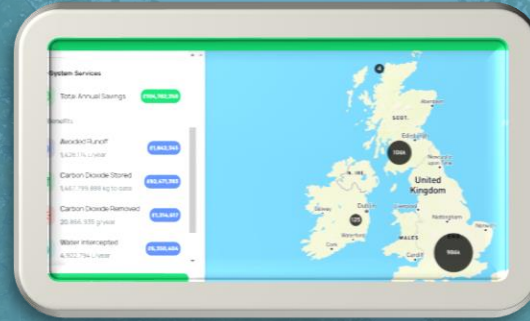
System Services

Total Annual Savings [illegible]

Benefits

Avoided Runoff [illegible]

3,428,174 L/year

Carbon Dioxide Stored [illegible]

3,467,799,889 kg to date

Carbon Dioxide Removed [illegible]

20,866,935 g/year

Water Intercepted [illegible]

4,502,794 L/year

Edinburgh

Newcastle

United Kingdom

Dublin

Nottingham

WALES

Cork

Cardiff

1086

120

10664